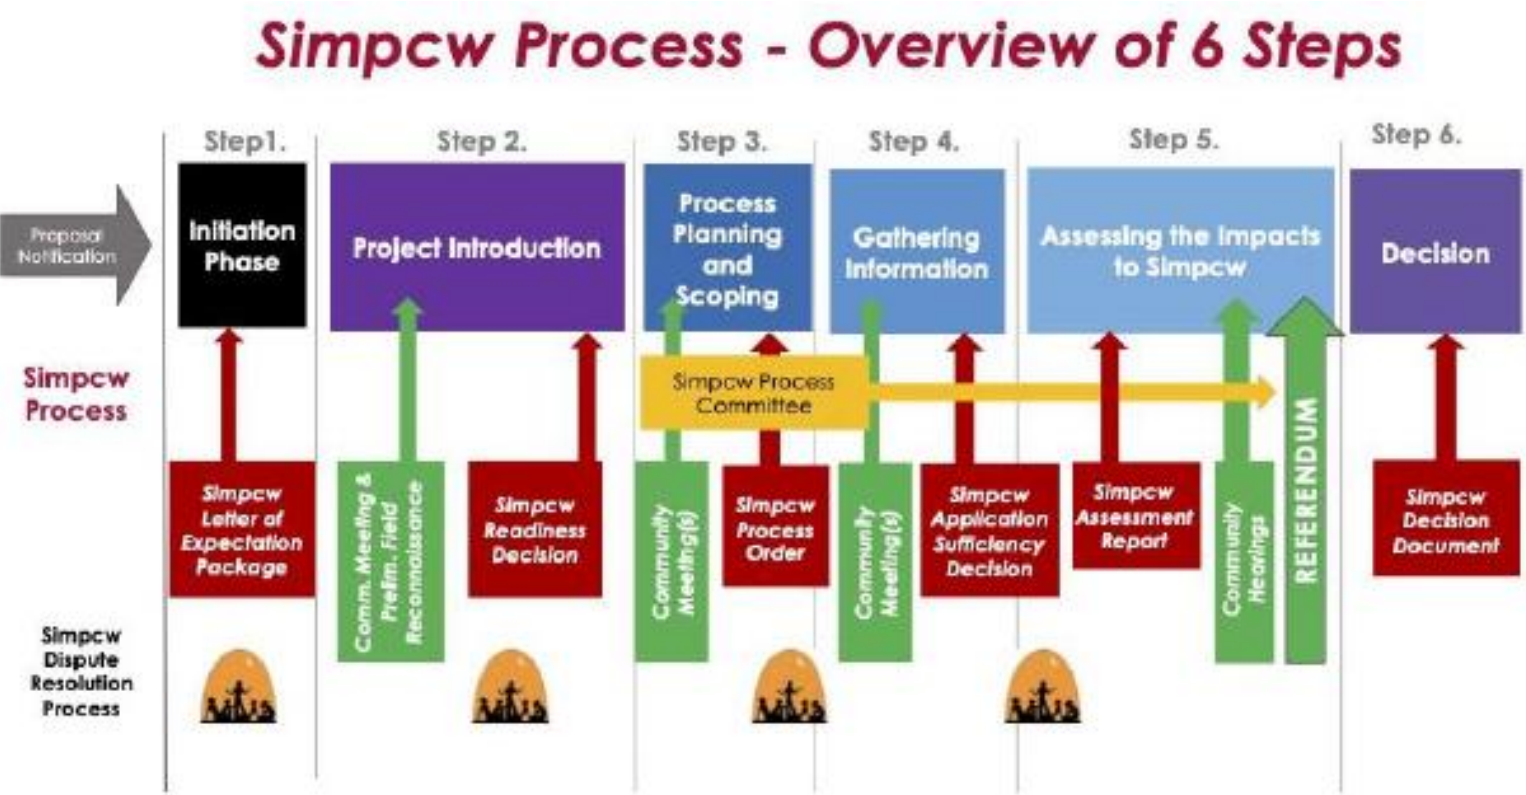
Simpcw Process - Overview of 6 Steps

Proposal Notification

Step1.
Initiation Phase

Step 2.
Project Introduction

Step 3.
Process Planning and Scoping

Step 4.
Gathering Information

Step 5.
Assessing the Impacts to Simpcw

Step 6.
Decision

Simpcw Process

Simpcw Process Committee

Simpcw Letter of Expectation Package

Comm. Meeting & Prelim. Field Reconnaissance

Simpcw Readiness Decision

Community Meeting(s)

Simpcw Process Order

Community Meeting(s)

Simpcw Application Sufficiency Decision

Simpcw Assessment Report

Community Hearings

REFERENDUM

Simpcw Decision Document

Simpcw Dispute Resolution Process